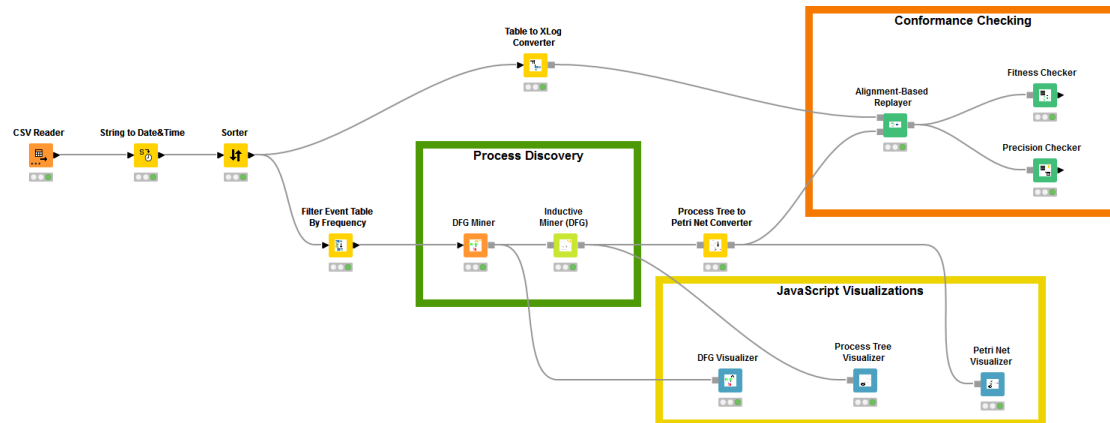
Conformance Checking

Table to XLog Converter

Alignment-Based Replayer

Fitness Checker

Precision Checker

CSV Reader

String to Date&Time

Sorter

Process Discovery

Filter Event Table By Frequency

DFG Miner

Inductive Miner (DFG)

Process Tree to Petri Net Converter

JavaScript Visualizations

DFG Visualizer

Process Tree Visualizer

Petri Net Visualizer